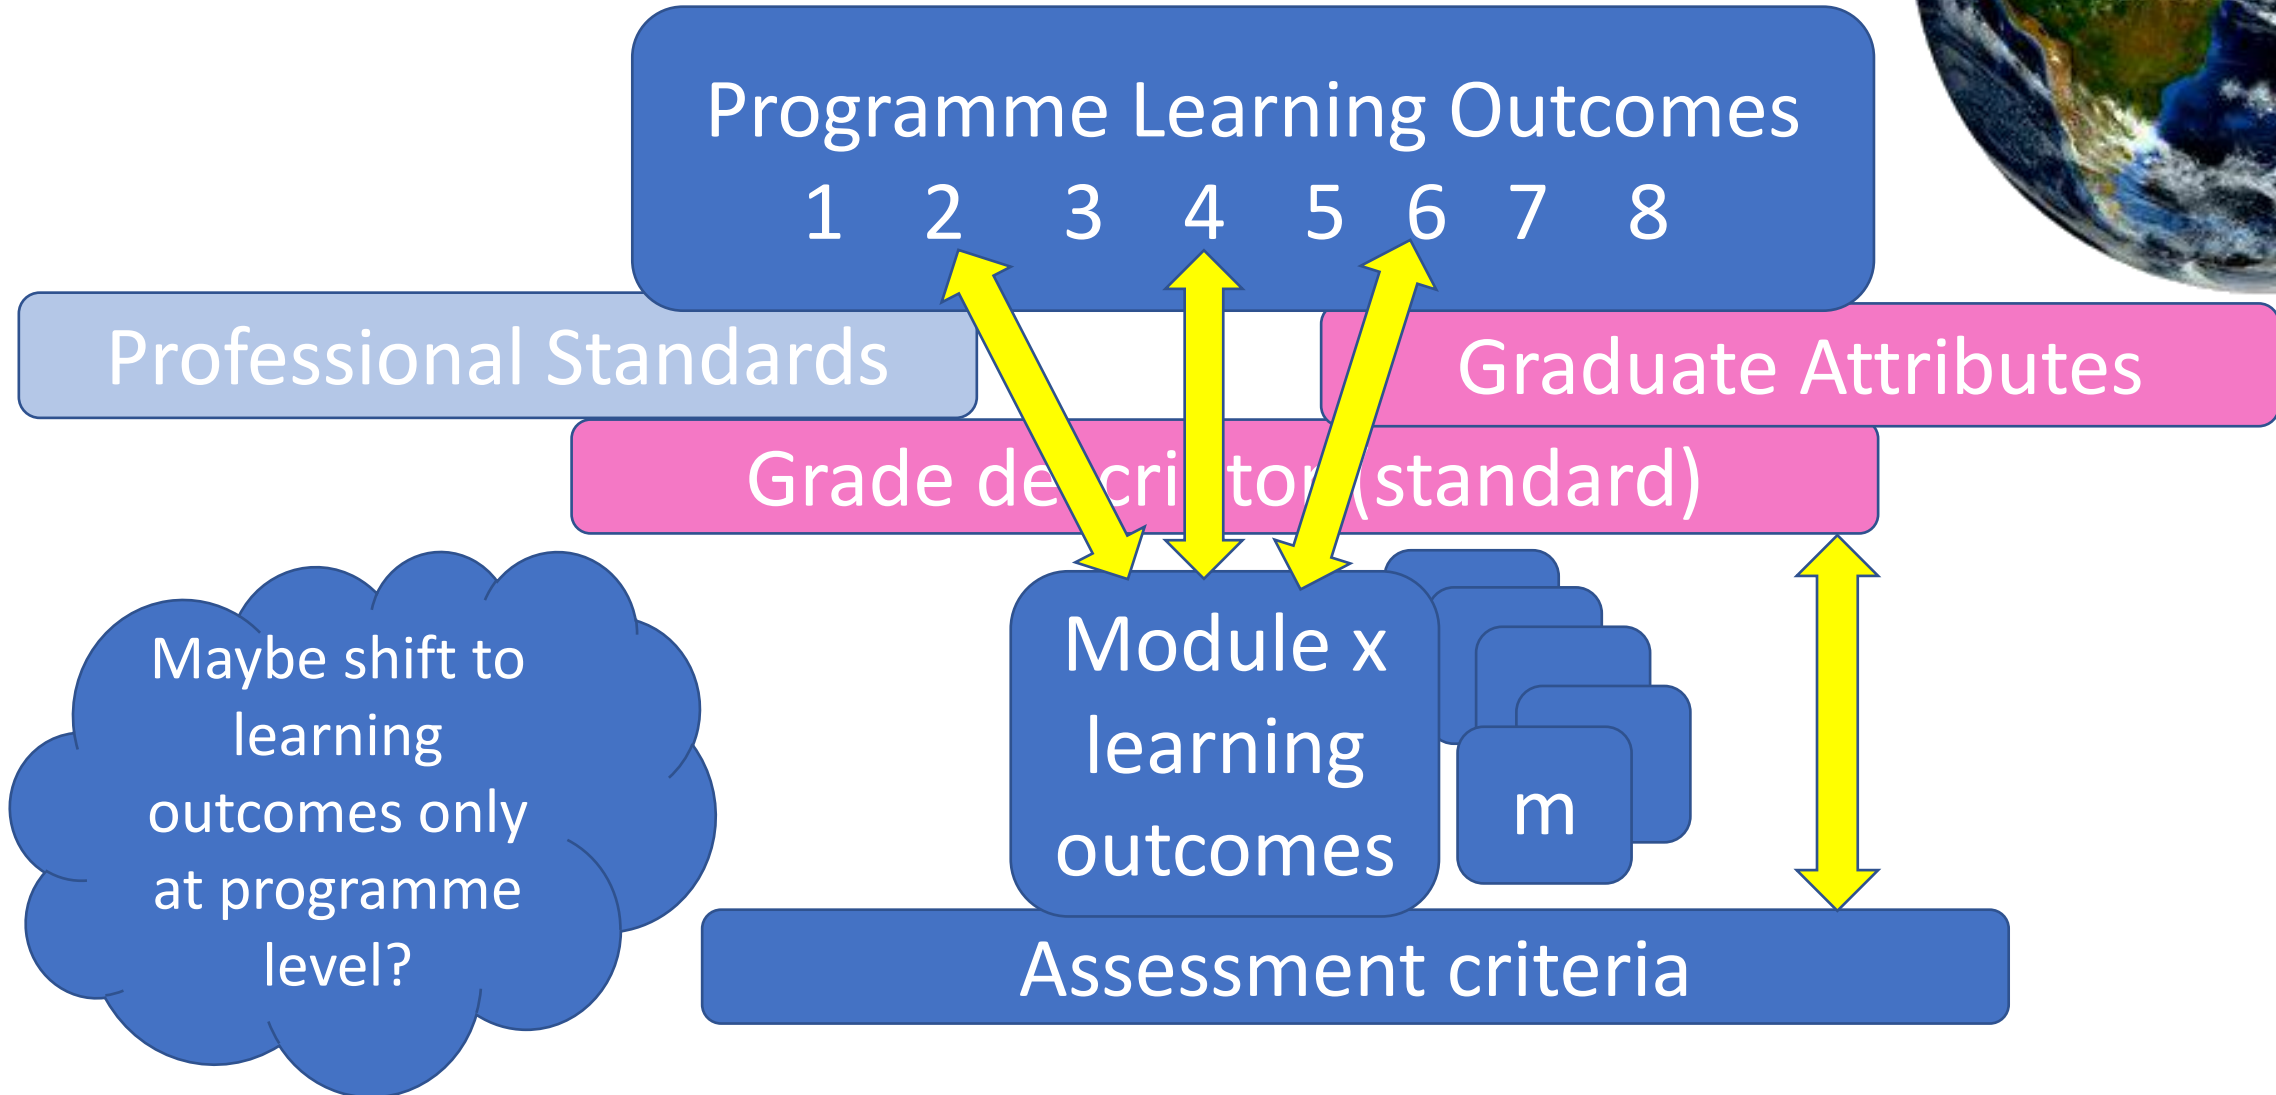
Programme Learning Outcomes
1 2 3 4 5 6 7 8

Professional Standards

Graduate Attributes

Grade de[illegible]cri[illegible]tor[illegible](standard)

Maybe shift to learning outcomes only at programme level?

Module x learning outcomes

m

Assessment criteria